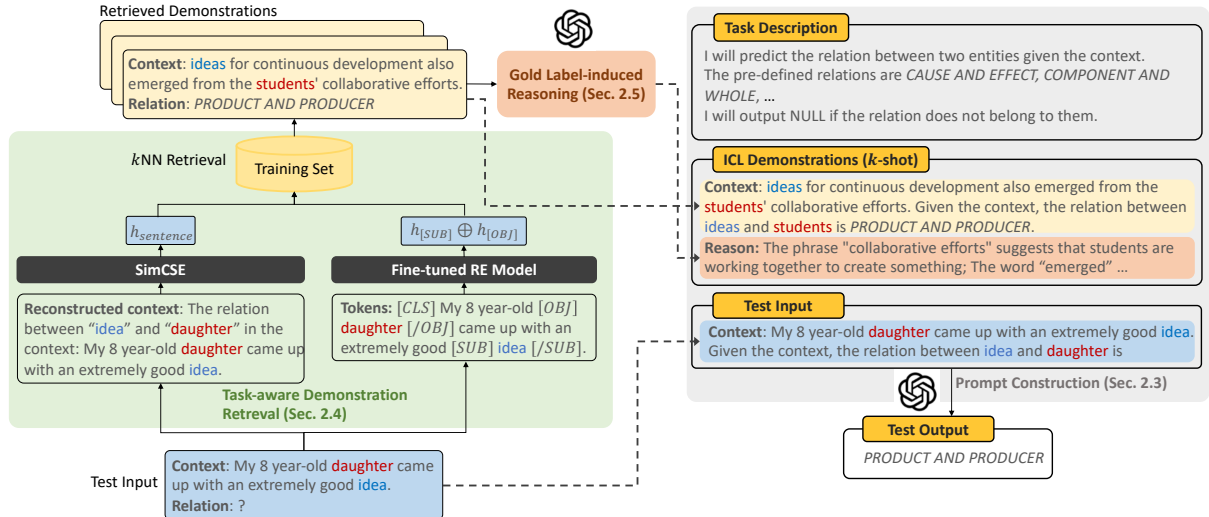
Retrieved Demonstrations

Context: ideas for continuous development also emerged from the students' collaborative efforts.
Relation: PRODUCT AND PRODUCER

Gold Label-induced Reasoning (Sec. 2.5)

$k$NN Retrieval

Training Set

$h_{sentence}$

$h_{[SUB]} \oplus h_{[OBJ]}$

SimCSE

Fine-tuned RE Model

Reconstructed context: The relation between "idea" and "daughter" in the context: My 8 year-old daughter came up with an extremely good idea.

Tokens: $[CLS]$ My 8 year-old $[OBJ]$ daughter $[/OBJ]$ came up with an extremely good $[SUB]$ idea $[/SUB]$.

Task-aware Demonstration Retrieval (Sec. 2.4)

Test Input

Context: My 8 year-old daughter came up with an extremely good idea.
Relation: ?

Task Description

I will predict the relation between two entities given the context.
The pre-defined relations are CAUSE AND EFFECT, COMPONENT AND WHOLE, ...
I will output NULL if the relation does not belong to them.

ICL Demonstrations ($k$-shot)

Context: ideas for continuous development also emerged from the students' collaborative efforts. Given the context, the relation between ideas and students is PRODUCT AND PRODUCER.

Reason: The phrase "collaborative efforts" suggests that students are working together to create something; The word "emerged" ...

Test Input

Context: My 8 year-old daughter came up with an extremely good idea.
Given the context, the relation between idea and daughter is

Prompt Construction (Sec. 2.3)

Test Output

PRODUCT AND PRODUCER